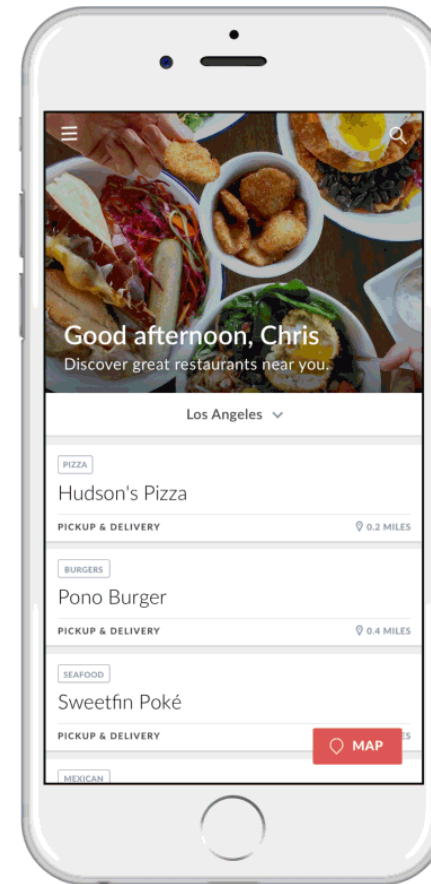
Good afternoon, Chris
Discover great restaurants near you.

Los Angeles

PIZZA
Hudson's Pizza
PICKUP & DELIVERY
0.2 MILES

BURGERS
Pono Burger
PICKUP & DELIVERY
0.4 MILES

SEAFOOD
Sweetfin Poké
PICKUP & DELIVERY
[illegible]ES

MAP

MEXICAN